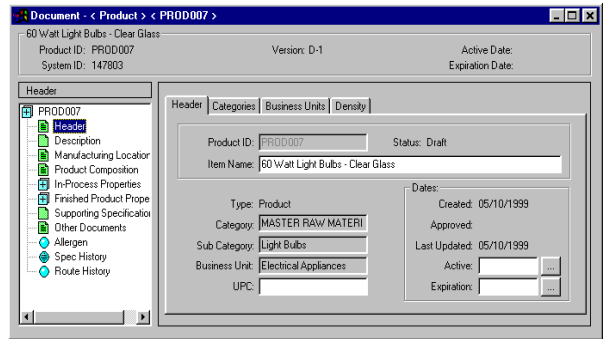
Document - < Product > < PROD007 >

60 Watt Light Bulbs - Clear Glass
Product ID: PROD007
System ID: 147803
Version: D-1
Active Date:
Expiration Date:

Header

PROD007
Header
Description
Manufacturing Location
Product Composition
In-Process Properties
Finished Product Prope
Supporting Specification
Other Documents
Allergen
Spec History
Route History

Header | Categories | Business Units | Density

Product ID: PROD007
Status: Draft
Item Name: 60 Watt Light Bulbs - Clear Glass

Type: Product
Category: MASTER RAW MATERI
Sub Category: Light Bulbs
Business Unit: Electrical Appliances
UPC:

Dates:
Created: 05/10/1999
Approved:
Last Updated: 05/10/1999
Active: ...
Expiration: ...